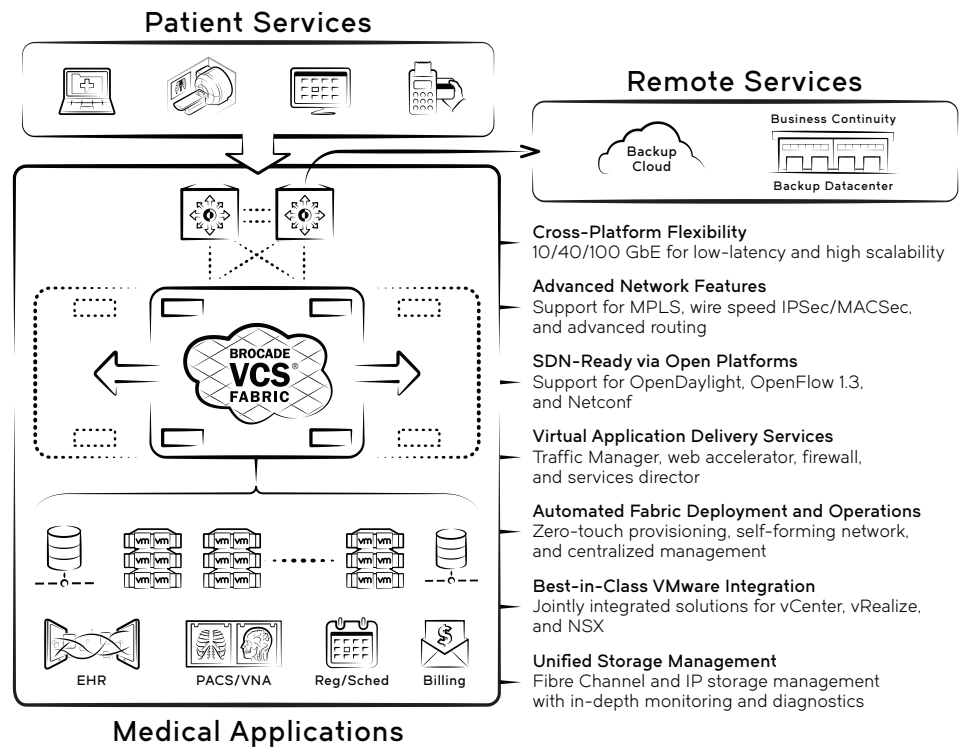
Patient Services

Remote Services

Business Continuity

Backup Cloud

Backup Datacenter

BROCADE VCS® FABRIC

vm vm
vm vm
vm vm

vm vm
vm vm
vm vm

vm vm
vm vm
vm vm

EHR

PACS/VNA

Reg/Sched

Billing

Medical Applications

Cross-Platform Flexibility
10/40/100 GbE for low-latency and high scalability

Advanced Network Features
Support for MPLS, wire speed IPSec/MACSec, and advanced routing

SDN-Ready via Open Platforms
Support for OpenDaylight, OpenFlow 1.3, and Netconf

Virtual Application Delivery Services
Traffic Manager, web accelerator, firewall, and services director

Automated Fabric Deployment and Operations
Zero-touch provisioning, self-forming network, and centralized management

Best-in-Class VMware Integration
Jointly integrated solutions for vCenter, vRealize, and NSX

Unified Storage Management
Fibre Channel and IP storage management with in-depth monitoring and diagnostics